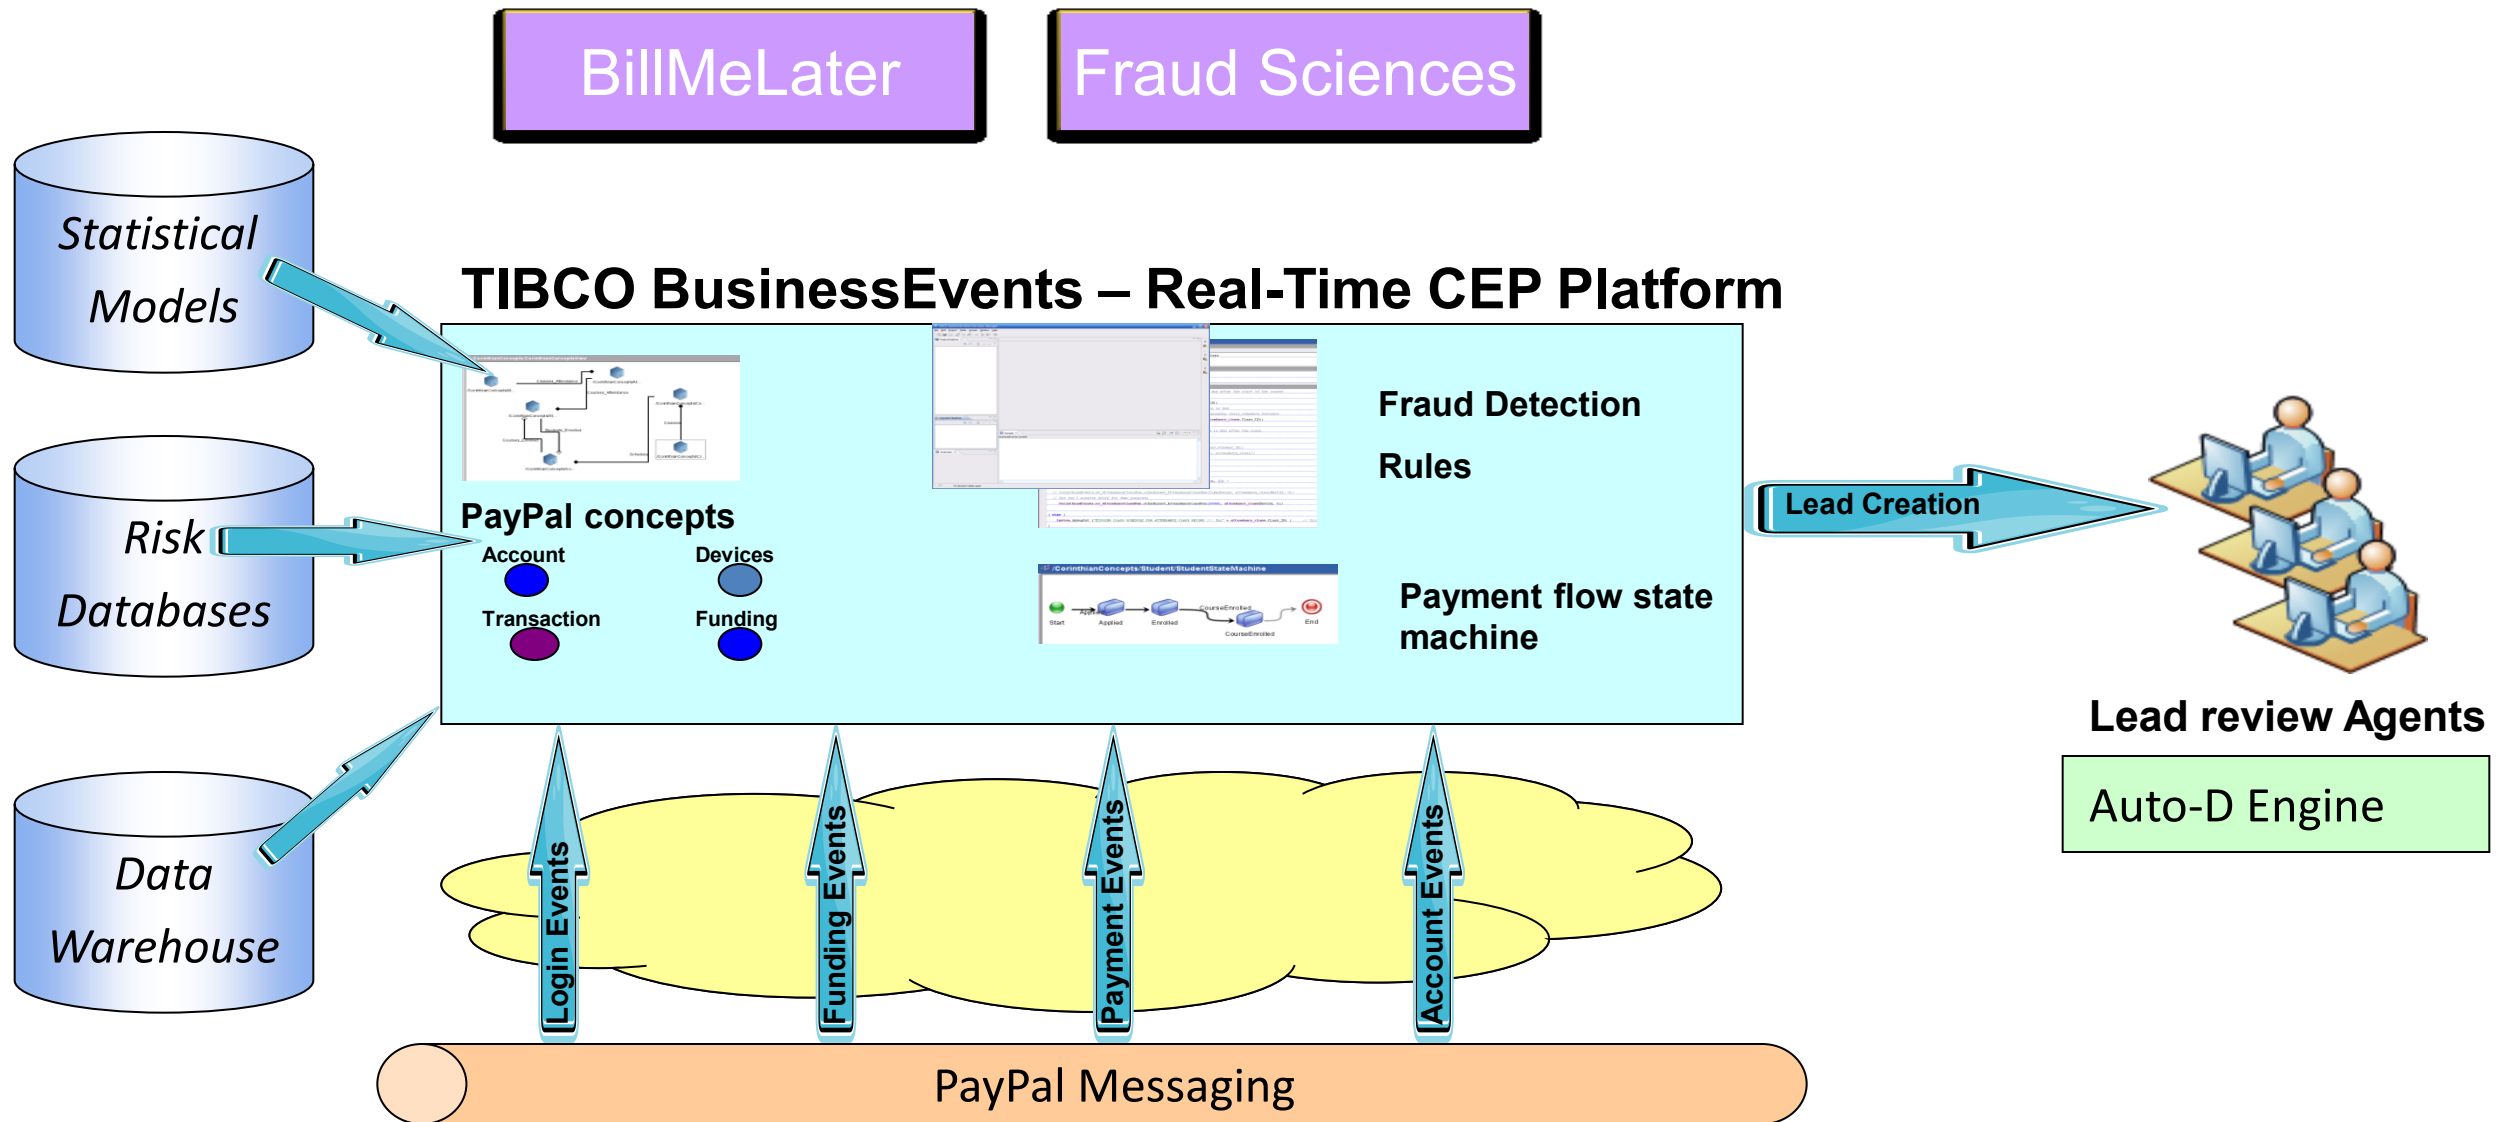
BillMeLater

Fraud Sciences

Statistical Models

Risk Databases

Data Warehouse

TIBCO BusinessEvents – Real-Time CEP Platform

PayPal concepts

Account

Devices

Transaction

Funding

Fraud Detection

Rules

Payment flow state machine

Lead Creation

Lead review Agents

Auto-D Engine

Login Events

Funding Events

Payment Events

Account Events

PayPal Messaging